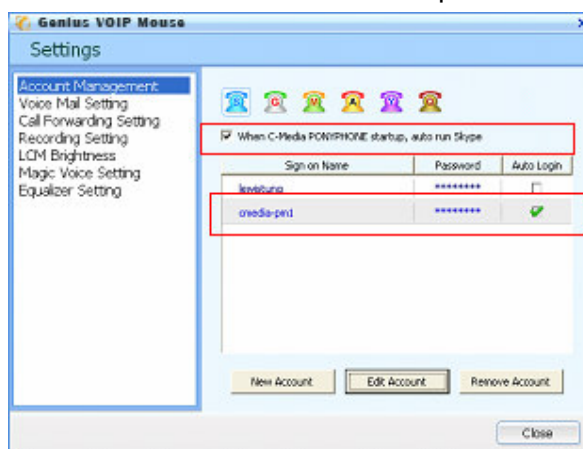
Genius VOIP Mouse

Settings

Account Management
Voice Mail Setting
Call Forwarding Setting
Recording Setting
LCM Brightness
Magic Voice Setting
Equalizer Setting

When C-Media PONYPHONE startup, auto run Skype

| Sign on Name | Password | Auto Login |
|---|---|---|
| levistung | ********* | |
| cmedia-pm1 | ********* | ✔ |

New Account | Edit Account | Remove Account

Close